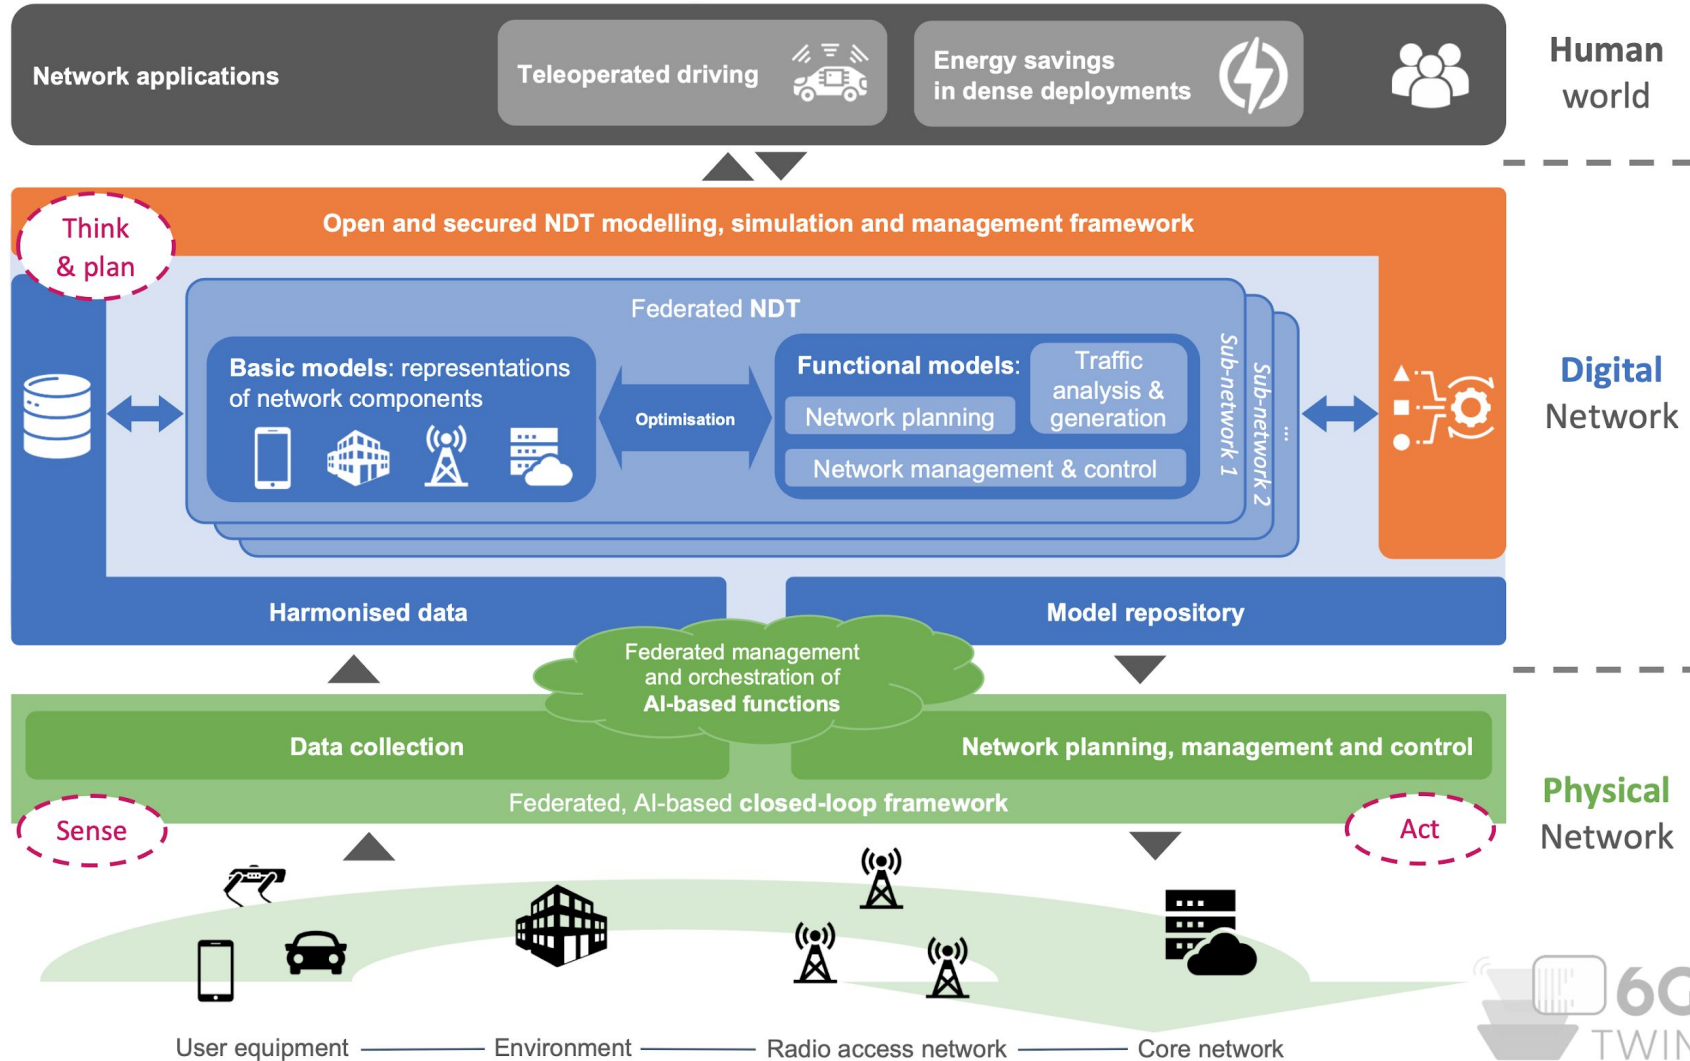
Network applications

Teleoperated driving

Energy savings in dense deployments

Human world

Think & plan

Open and secured NDT modelling, simulation and management framework

Federated NDT

Basic models: representations of network components

Optimisation

Functional models:

Traffic analysis & generation

Network planning

Network management & control

Sub-network 1

Sub-network 2

...

Digital Network

Harmonised data

Model repository

Federated management and orchestration of AI-based functions

Data collection

Network planning, management and control

Federated, AI-based closed-loop framework

Sense

Act

Physical Network

User equipment

Environment

Radio access network

Core network

6G TWIN